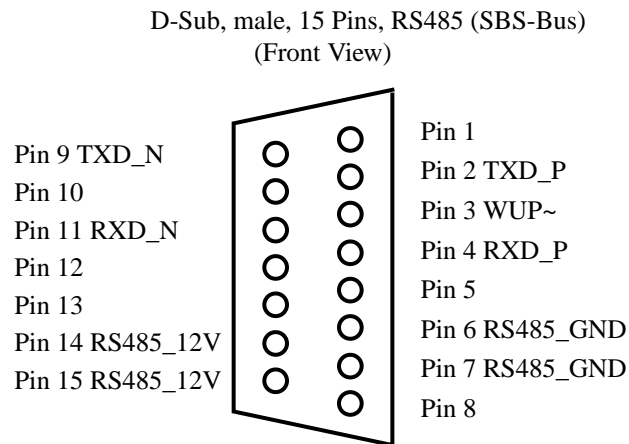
D-Sub, male, 15 Pins, RS485 (SBS-Bus)
(Front View)

Pin 9 TXD_N
Pin 10
Pin 11 RXD_N
Pin 12
Pin 13
Pin 14 RS485_12V
Pin 15 RS485_12V

Pin 1
Pin 2 TXD_P
Pin 3 WUP~
Pin 4 RXD_P
Pin 5
Pin 6 RS485_GND
Pin 7 RS485_GND
Pin 8